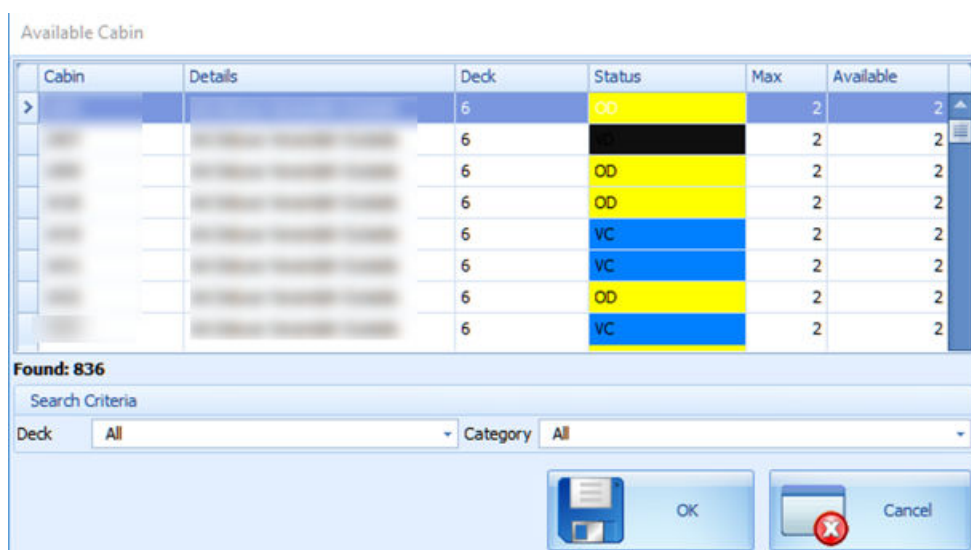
Available Cabin

| Cabin | Details | Deck | Status | Max | Available |
|---|---|---|---|---|---|
| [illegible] | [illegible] | 6 | OD | 2 | 2 |
| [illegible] | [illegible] | 6 | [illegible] | 2 | 2 |
| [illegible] | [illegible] | 6 | OD | 2 | 2 |
| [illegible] | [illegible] | 6 | OD | 2 | 2 |
| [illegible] | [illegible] | 6 | VC | 2 | 2 |
| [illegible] | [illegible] | 6 | VC | 2 | 2 |
| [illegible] | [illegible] | 6 | OD | 2 | 2 |
| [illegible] | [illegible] | 6 | VC | 2 | 2 |

Found: 836

Search Criteria

Deck All Category All

OK

Cancel